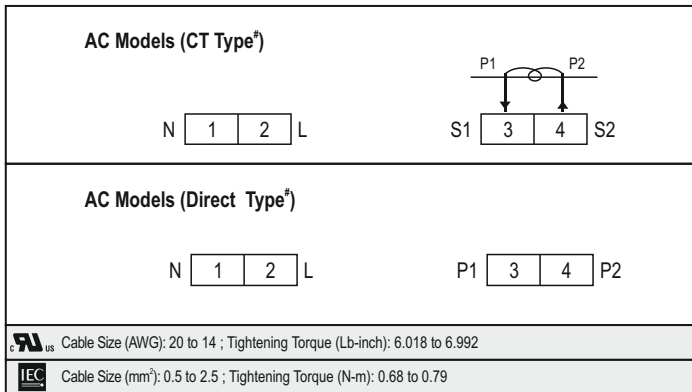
AC Models (CT Type$^{\#}$)

P1 P2

N 1 2 L

S1 3 4 S2

AC Models (Direct Type$^{\#}$)

N 1 2 L

P1 3 4 P2

c RU us Cable Size (AWG): 20 to 14 ; Tightening Torque (Lb-inch): 6.018 to 6.992

IEC Cable Size (mm$^2$): 0.5 to 2.5 ; Tightening Torque (N-m): 0.68 to 0.79